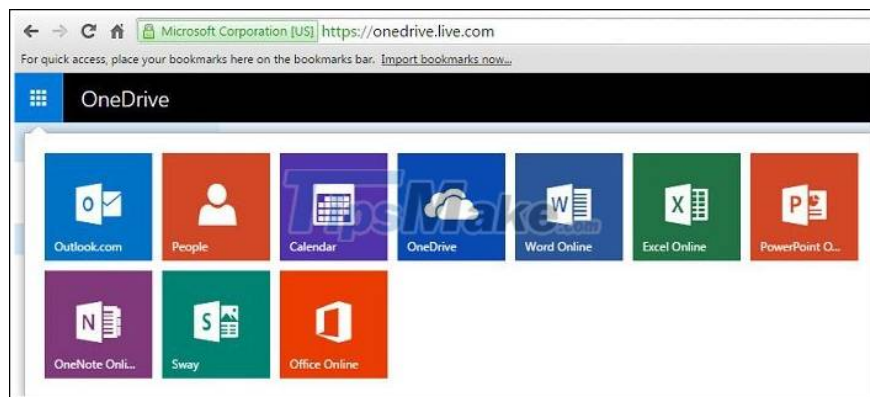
Microsoft Corporation [US] https://onedrive.live.com

For quick access, place your bookmarks here on the bookmarks bar. Import bookmarks now...

OneDrive

Outlook.com

People

Calendar

OneDrive

Word Online

Excel Online

PowerPoint O...

OneNote Onli...

Sway

Office Online

TipsMake.com